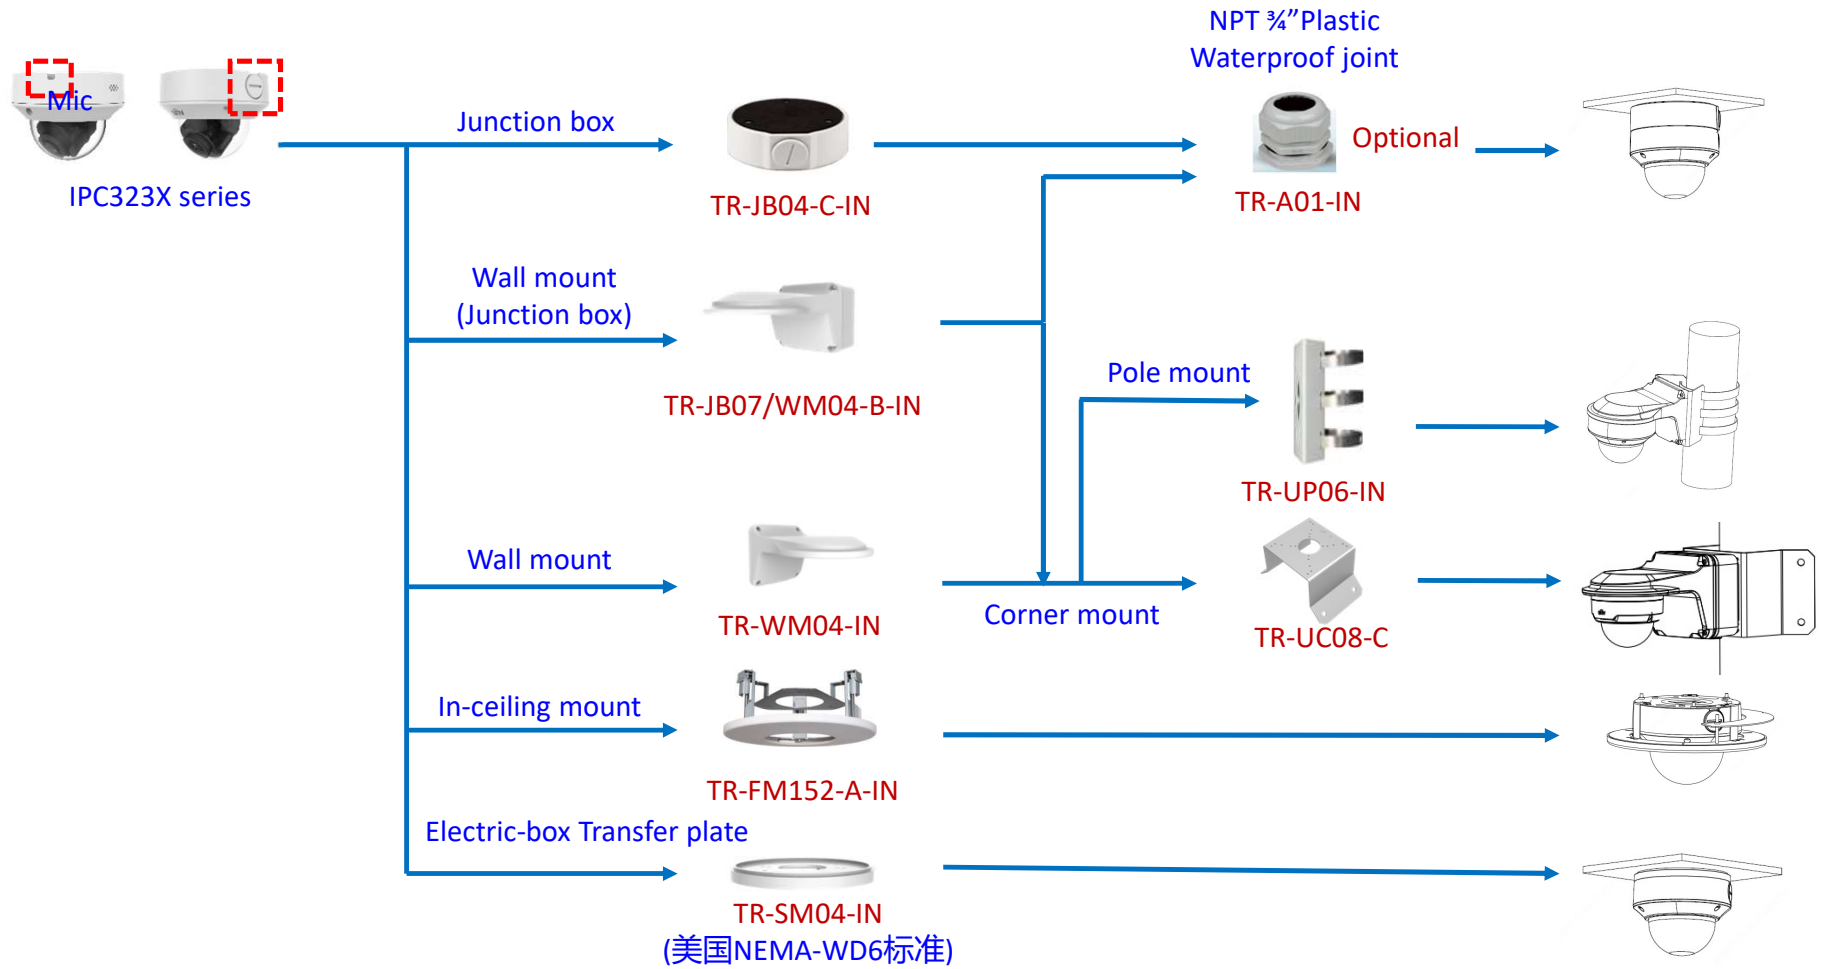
Mic

IPC323X series

Junction box

TR-JB04-C-IN

NPT ¾"Plastic Waterproof joint

Optional

TR-A01-IN

Wall mount (Junction box)

TR-JB07/WM04-B-IN

Pole mount

TR-UP06-IN

Wall mount

TR-WM04-IN

Corner mount

TR-UC08-C

In-ceiling mount

TR-FM152-A-IN

Electric-box Transfer plate

TR-SM04-IN

(美国NEMA-WD6标准)